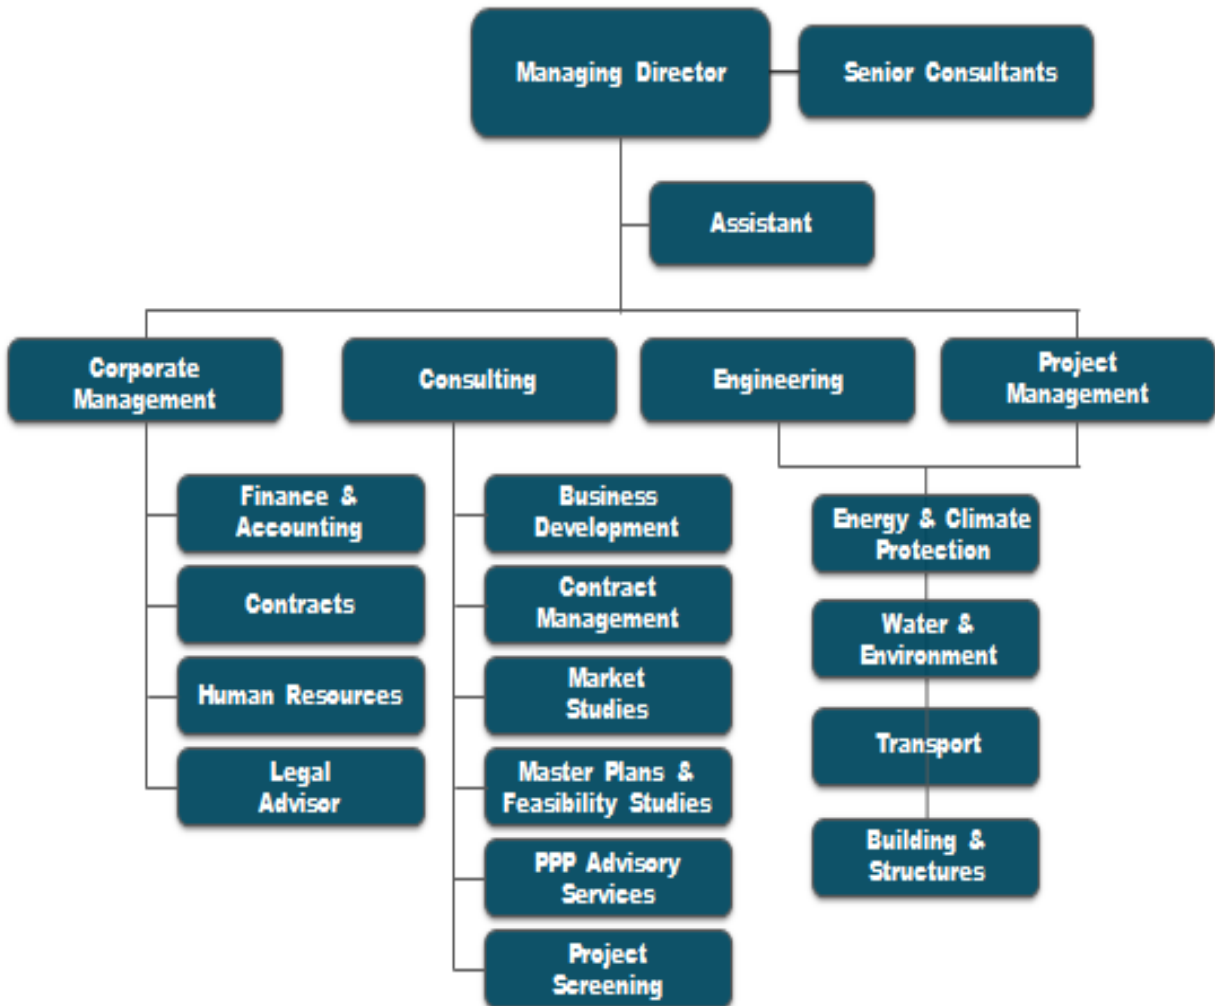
Managing Director

Senior Consultants

Assistant

Corporate Management

Consulting

Engineering

Project Management

Finance & Accounting

Contracts

Human Resources

Legal Advisor

Business Development

Contract Management

Market Studies

Master Plans & Feasibility Studies

PPP Advisory Services

Project Screening

Energy & Climate Protection

Water & Environment

Transport

Building & Structures